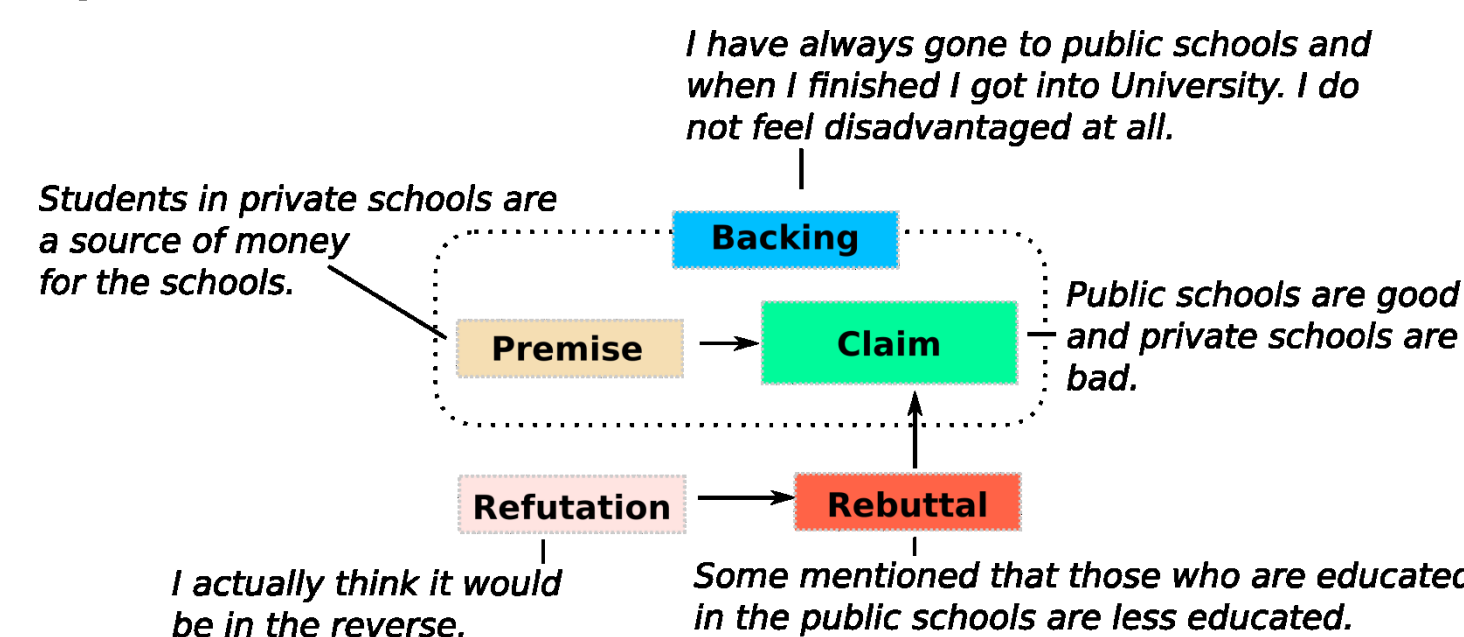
I have always gone to public schools and when I finished I got into University. I do not feel disadvantaged at all.

Students in private schools are a source of money for the schools.

Backing

Premise

Claim

Public schools are good and private schools are bad.

Refutation

Rebuttal

I actually think it would be in the reverse.

Some mentioned that those who are educate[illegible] in the public schools are less educated.